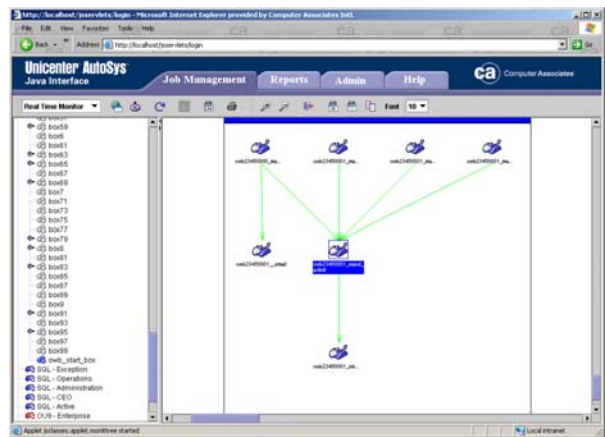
http://localhost/jsservlets/login - Microsoft Internet Explorer provided by Computer Associates Intl.

File Edit View Favorites Tools Help

Back Address http://localhost/jsservlets/login

Unicenter AutoSys
Java Interface

Job Management Reports Admin Help

Computer Associates

Real Time Monitor

Font 10

box59
box6
box61
box63
box65
box67
box69
box7
box71
box73
box75
box77
box79
box8
box81
box83
box85
box87
box89
box9
box91
box93
box95
box97
box99
owb_start_box
SQL - Exception
SQL - Operations
SQL - Administration
SQL - CEO
SQL - Active
OU9 - Enterprise

owb23456001_sta...
owb23456001_sta...
owb23456001_sta...
owb23456001_sta...
owb23456001__email
owb23456001_stand...
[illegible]
owb23456001_sta...

Applet jsclasses.applet.monitree started

Local intranet